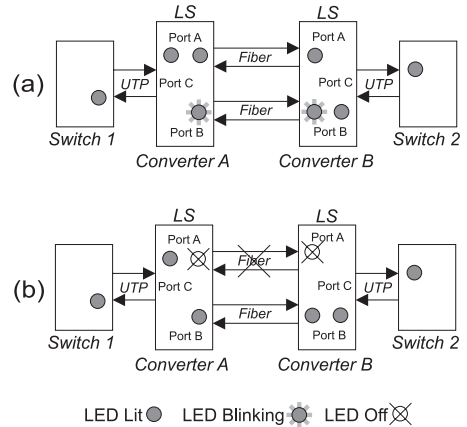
(a)

LS
Port A
Port C
Port B
Converter A

Fiber
Fiber

LS
Port A
Port C
Port B
Converter B

UTP
Switch 1

UTP
Switch 2

(b)

LS
Port A
Port C
Port B
Converter A

Fiber
Fiber

LS
Port A
Port C
Port B
Converter B

UTP
Switch 1

UTP
Switch 2

LED Lit LED Blinking LED Off